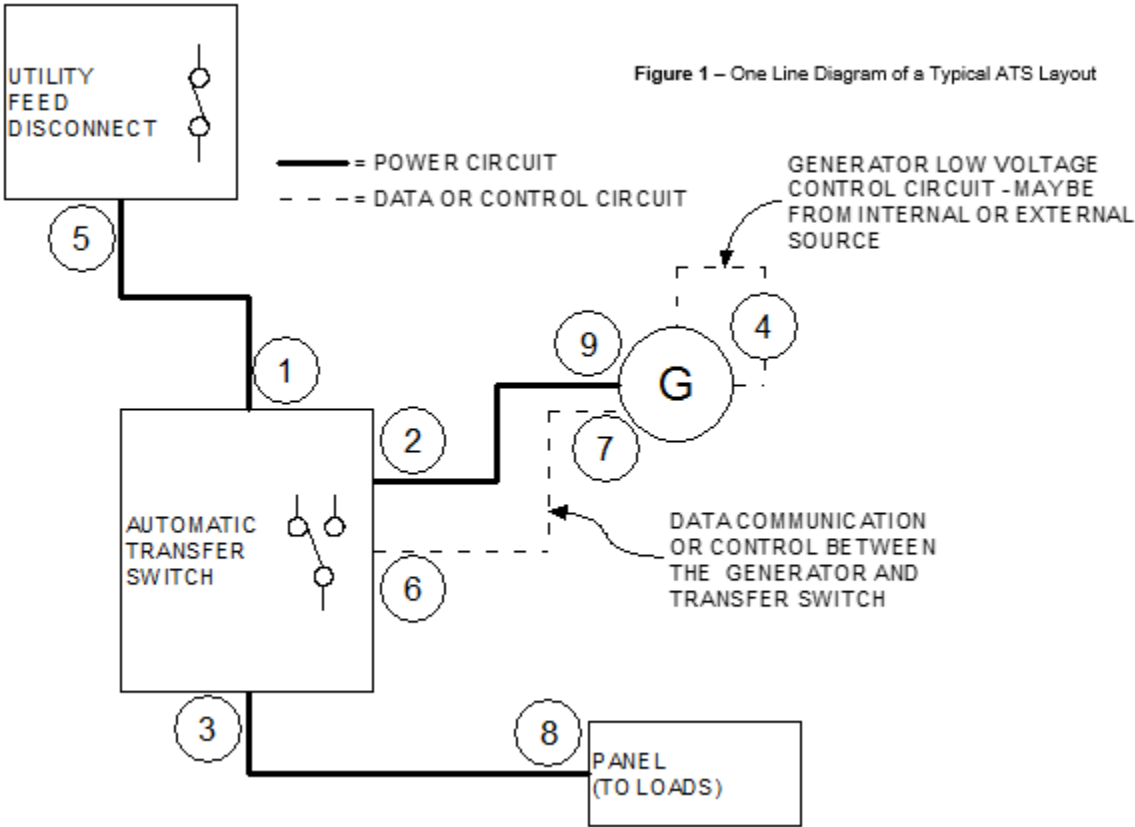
UTILITY
FEED
DISCONNECT

Figure 1 – One Line Diagram of a Typical ATS Layout

= POWER CIRCUIT
= DATA OR CONTROL CIRCUIT

GENERATOR LOW VOLTAGE CONTROL CIRCUIT - MAYBE FROM INTERNAL OR EXTERNAL SOURCE

5

1

9

G

4

2

7

AUTOMATIC
TRANSFER
SWITCH

DATA COMMUNICATION OR CONTROL BETWEEN THE GENERATOR AND TRANSFER SWITCH

6

3

8

PANEL
(TO LOADS)